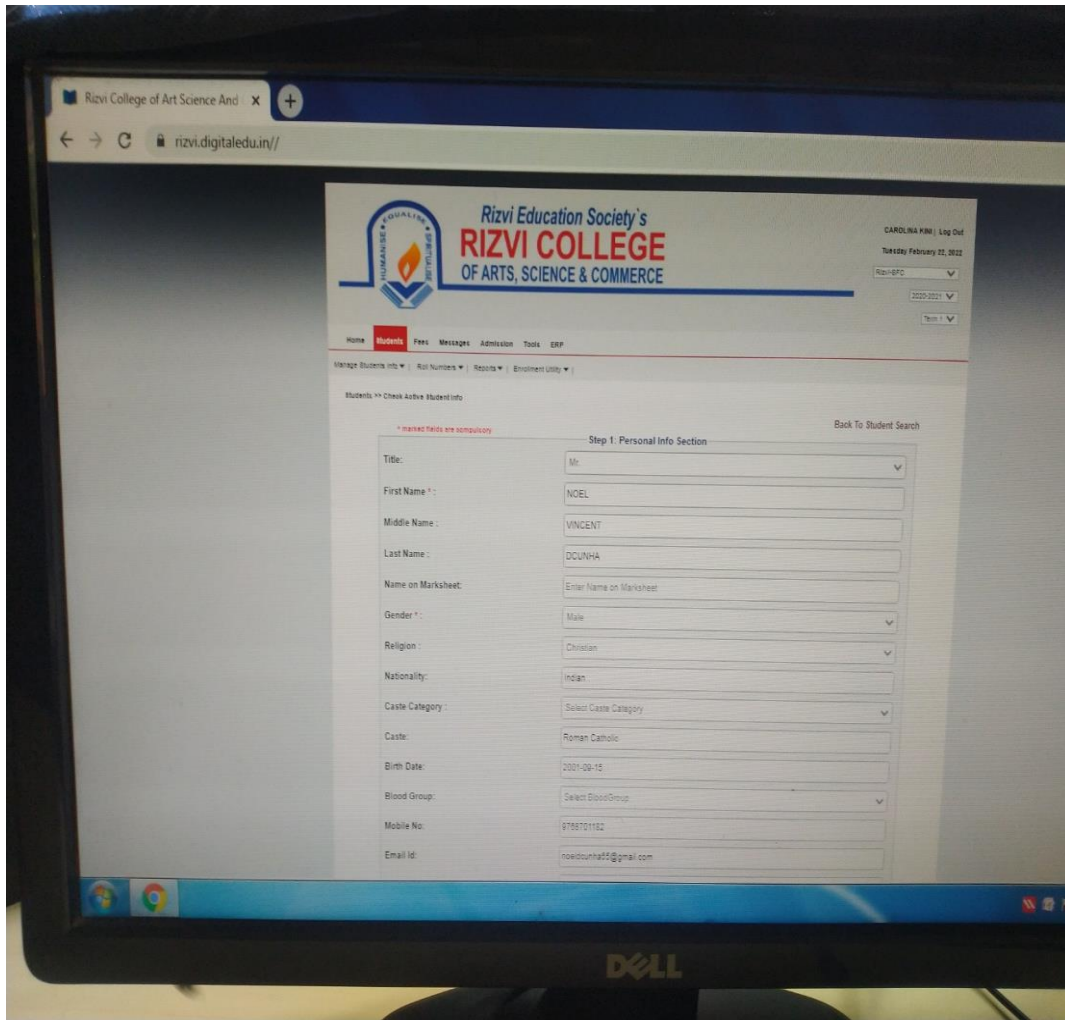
Rizvi College of Art Science And

rizvi.digitaledu.in//

EQUALISE HUMANISE SPIRITUALISE

Rizvi Education Society`s
RIZVI COLLEGE
OF ARTS, SCIENCE & COMMERCE

CAROLINA KINI | Log Out
Tuesday February 22, 2022
Rizvi-SFC
2020-2021
Term I

Home Students Fees Messages Admission Tools ERP

Manage Students Info ▾ | Roll Numbers ▾ | Reports ▾ | Enrollment Utility ▾ |

Students >> Check Active Student Info

Back To Student Search

* marked fields are compulsory

Step 1: Personal Info Section

| | |
|---|---|
| Title: | Mr |
| First Name * : | NOEL |
| Middle Name : | VINCENT |
| Last Name : | DCUNHA |
| Name on Marksheet: | Enter Name on Marksheet |
| Gender * : | Male |
| Religion : | Christian |
| Nationality: | Indian |
| Caste Category : | Select Caste Category |
| Caste: | Roman Catholic |
| Birth Date: | 2001-09-15 |
| Blood Group: | Select BloodGroup |
| Mobile No: | 9769701182 |
| Email Id: | noeldcunha66@gmail.com |

DELL